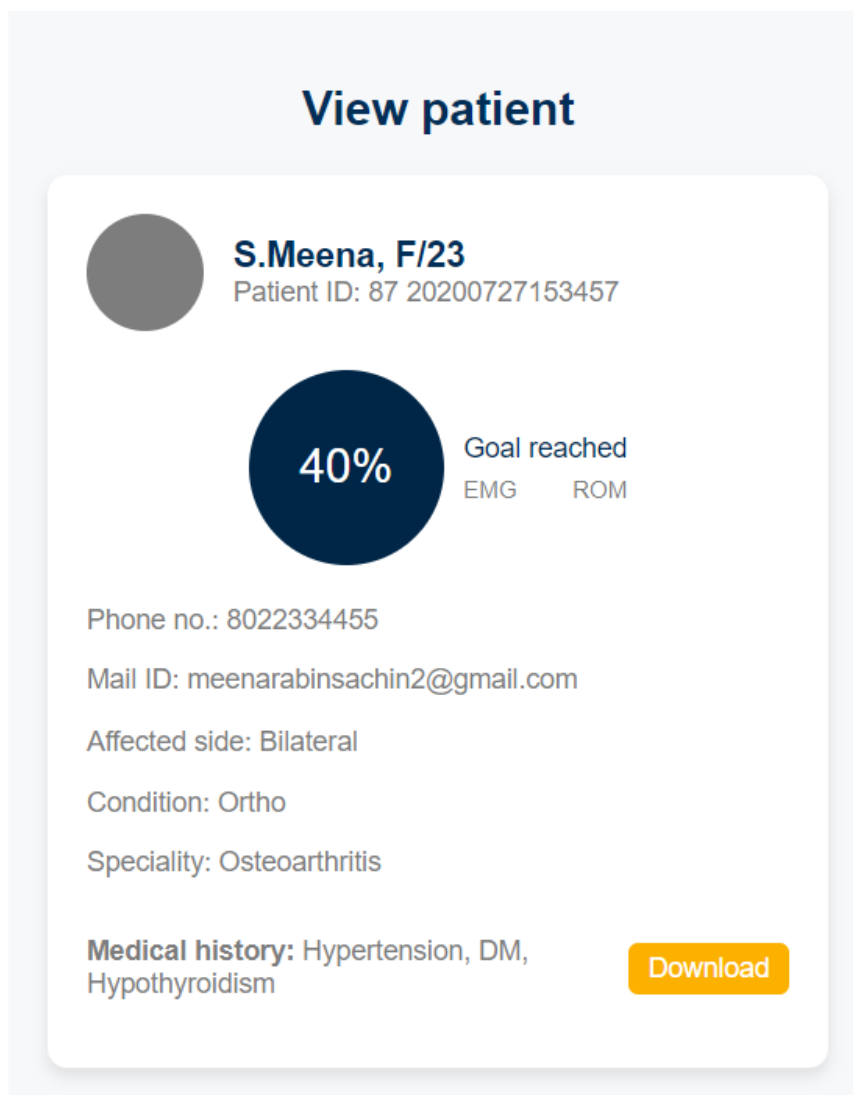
View patient

S.Meena, F/23
Patient ID: 87 20200727153457

40%

Goal reached
EMG ROM

Phone no.: 8022334455

Mail ID: meenarabinsachin2@gmail.com

Affected side: Bilateral

Condition: Ortho

Speciality: Osteoarthritis

Medical history: Hypertension, DM, Hypothyroidism

Download